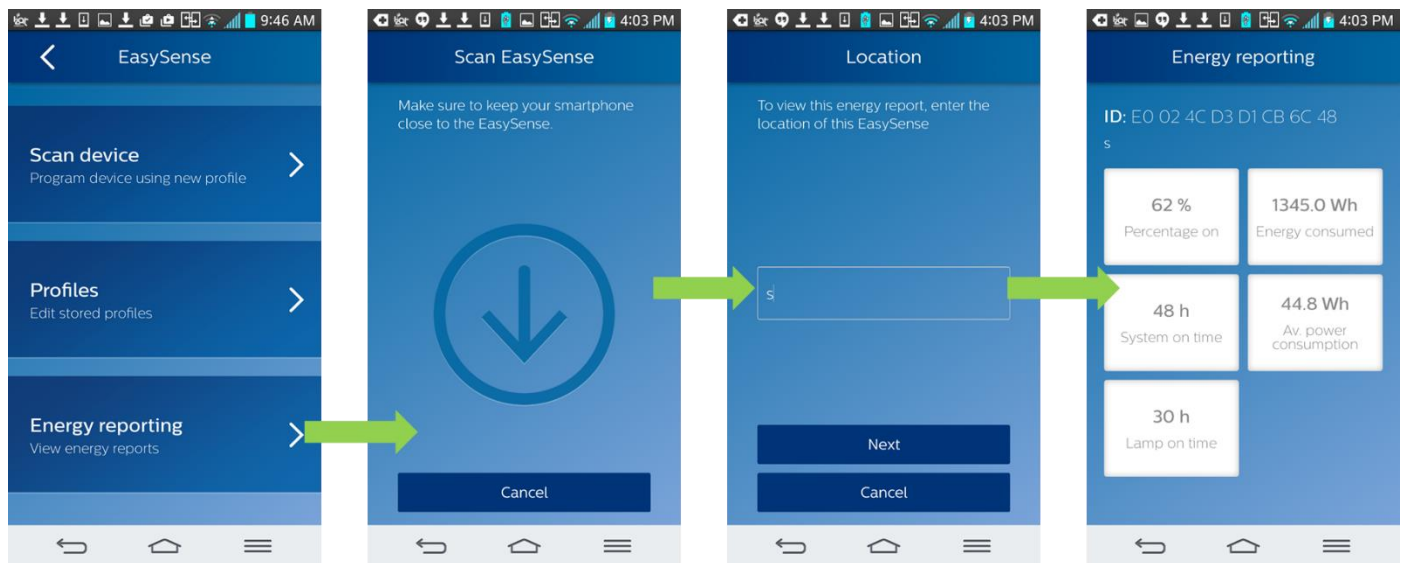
9:46 AM

EasySense

Scan device
Program device using new profile

Profiles
Edit stored profiles

Energy reporting
View energy reports

4:03 PM

Scan EasySense

Make sure to keep your smartphone close to the EasySense.

Cancel

4:03 PM

Location

To view this energy report, enter the location of this EasySense

s

Next

Cancel

4:03 PM

Energy reporting

ID: E0 02 4C D3 D1 CB 6C 48

s

62 %
Percentage on

1345.0 Wh
Energy consumed

48 h
System on time

44.8 Wh
Av. power consumption

30 h
Lamp on time